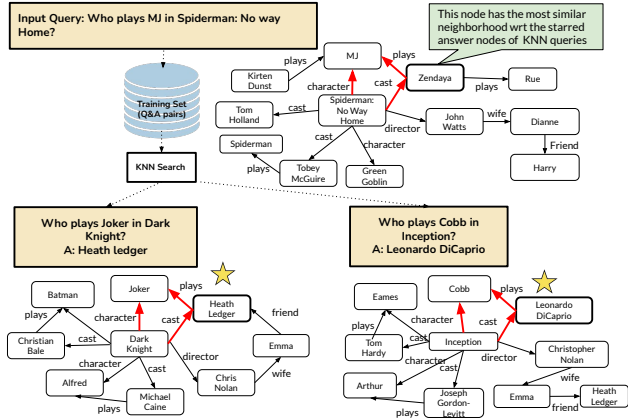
Input Query: Who plays MJ in Spiderman: No way Home?

Training Set (Q&A pairs)

KNN Search

This node has the most similar neighborhood wrt the starred answer nodes of KNN queries

MJ
plays
Kirten Dunst
character
cast
Zendaya
plays
Rue
Tom Holland
cast
Spiderman: No Way Home
director
John Watts
wife
Dianne
Friend
Harry
Spiderman
cast
character
plays
Tobey McGuire
Green Goblin

Who plays Joker in Dark Knight?
A: Heath ledger

Batman
Joker
plays
Heath Ledger
friend
plays
character
cast
Christian Bale
cast
Dark Knight
Emma
character
director
cast
Alfred
Chris Nolan
wife
plays
Michael Caine

Who plays Cobb in Inception?
A: Leonardo DiCaprio

Eames
Cobb
plays
Leonardo DiCaprio
plays
character
cast
Tom Hardy
cast
character
Inception
director
Christopher Nolan
cast
Arthur
wife
Joseph Gordon-Levitt
Emma
Heath Ledger
plays
friend